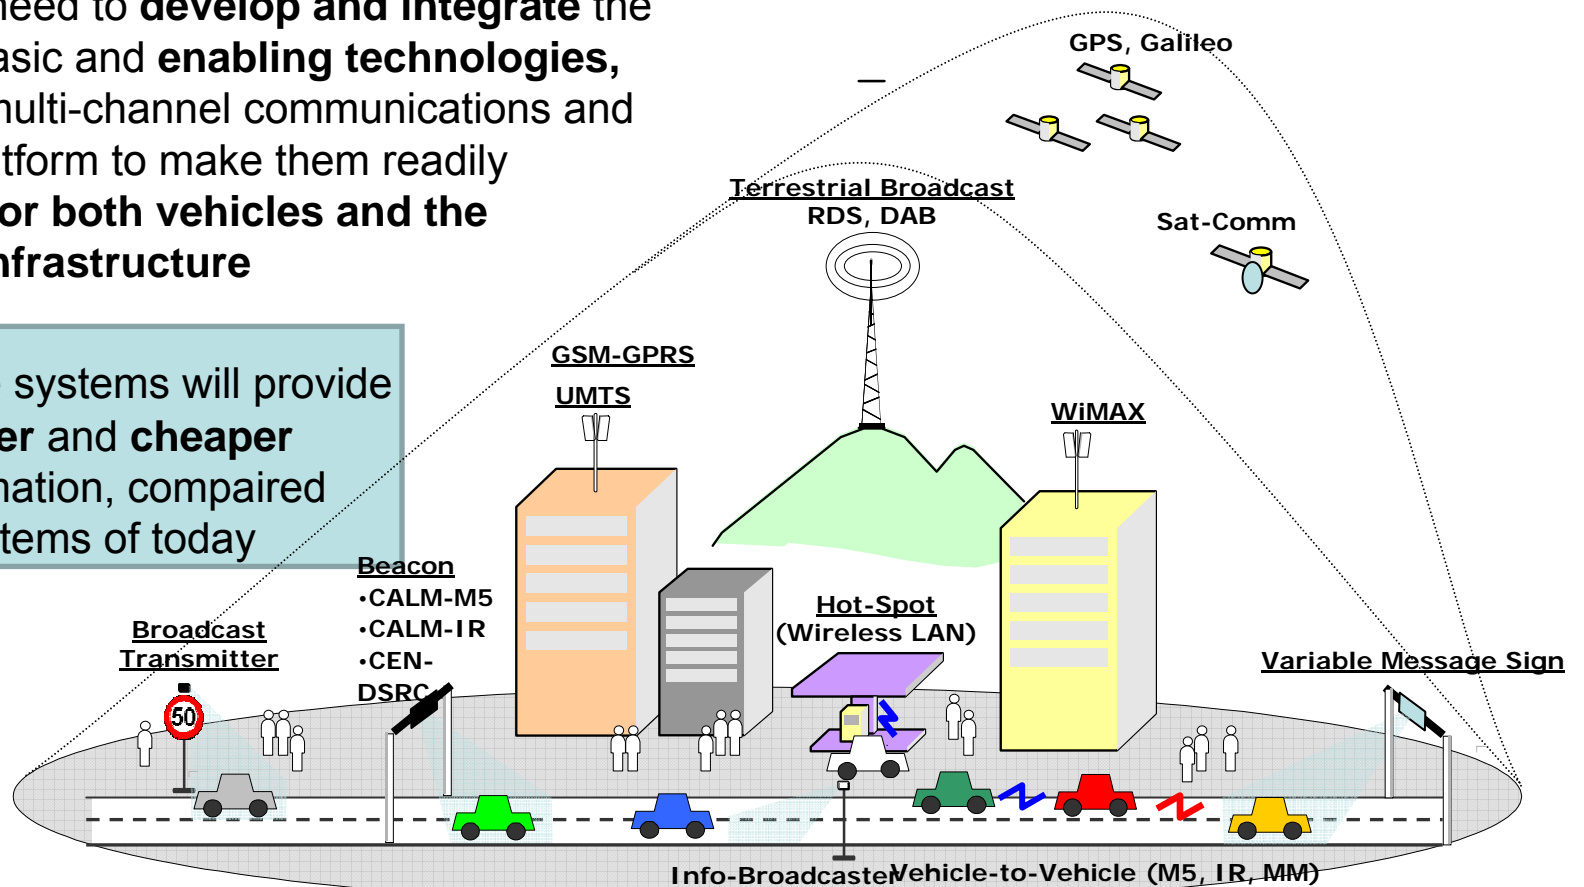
need to develop and integrate the asic and enabling technologies, multi-channel communications and tform to make them readily or both vehicles and the nfrastructure

systems will provide er and cheaper nation, compaired tems of today

GPS, Galileo

Terrestrial Broadcast
RDS, DAB

Sat-Comm

GSM-GPRS

UMTS

WiMAX

Beacon
•CALM-M5
•CALM-IR
•CEN-DSRC

Broadcast Transmitter

50

Hot-Spot
(Wireless LAN)

Variable Message Sign

Info-Broadcaster

Vehicle-to-Vehicle (M5, IR, MM)